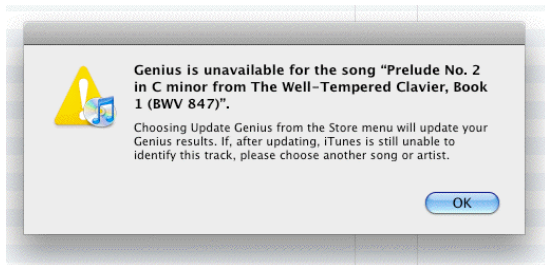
Genius is unavailable for the song “Prelude No. 2 in C minor from The Well-Tempered Clavier, Book 1 (BWV 847)”.

Choosing Update Genius from the Store menu will update your Genius results. If, after updating, iTunes is still unable to identify this track, please choose another song or artist.

OK